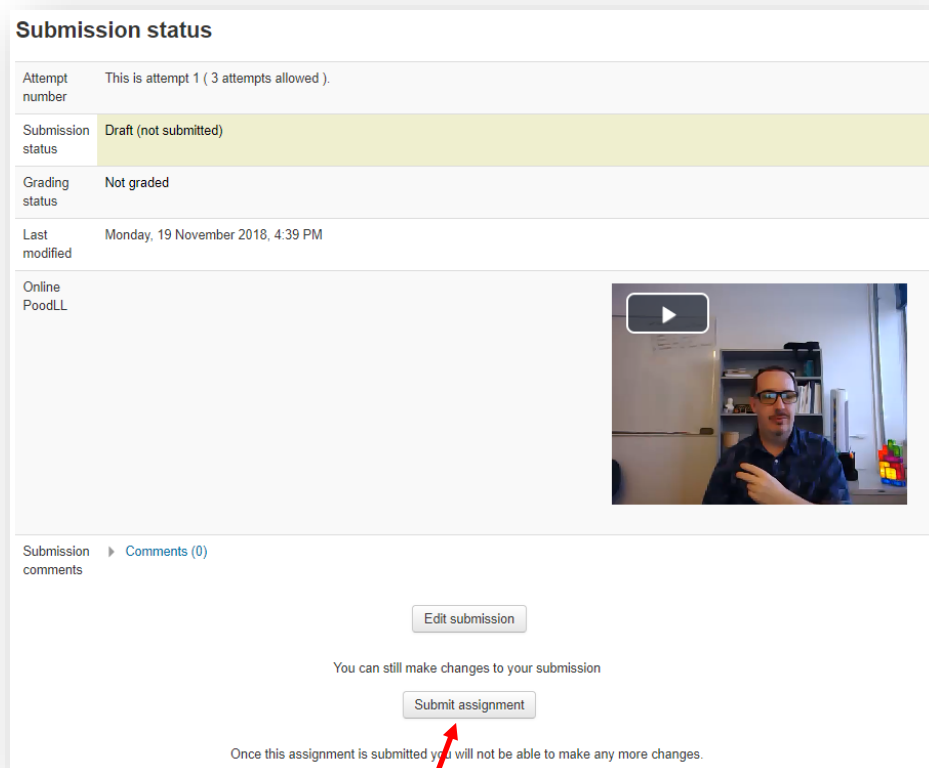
Submission status

| | |
|---|---|
| Attempt number | This is attempt 1 ( 3 attempts allowed ). |
| Submission status | Draft (not submitted) |
| Grading status | Not graded |
| Last modified | Monday, 19 November 2018, 4:39 PM |
| Online PoodLL | |
| Submission comments | Comments (0) |

Edit submission

You can still make changes to your submission

Submit assignment

Once this assignment is submitted you will not be able to make any more changes.